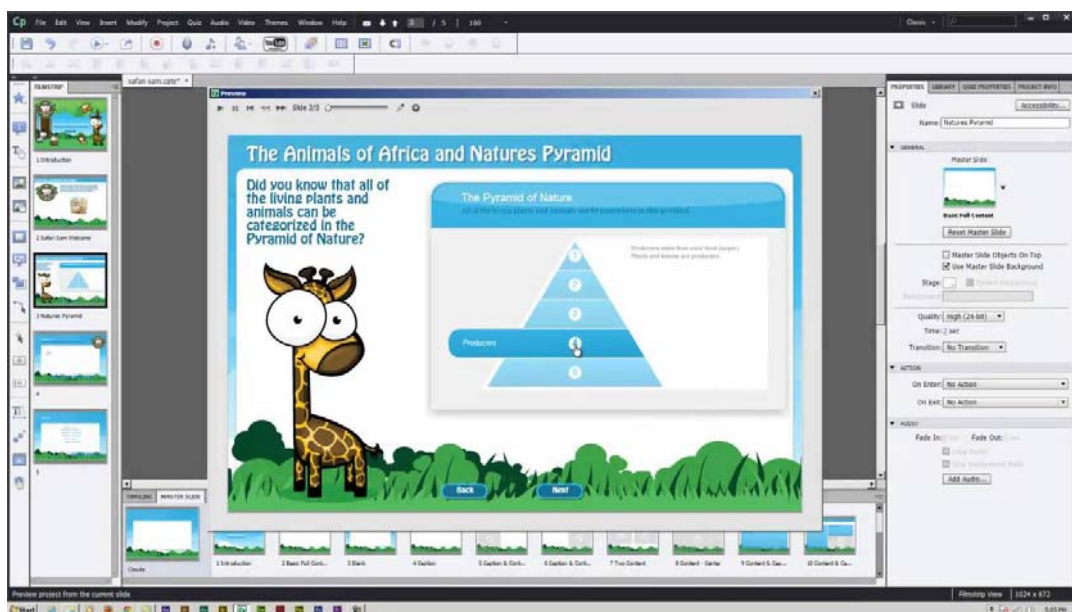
Cp File Edit View Insert Modify Project Quiz Audio Video Themes Window Help 3 / 5 | 100

Classic

safari-sam.cptx* ×

FILMSTRIP

1 Introduction

2 Safari Sam Welcome

3 Natures Pyramid

4

5

Preview

Slide 3/5

The Animals of Africa and Natures Pyramid

Did you know that all of the living plants and animals can be categorized in the Pyramid of Nature?

The Pyramid of Nature

All of the living plants and animals can be placed here in this pyramid.

Producers make their own food (sugar). Plants and leaves are producers.

Producers

Back

Next

TIMELINE MASTER SLIDE

Clouds

1 Introduction

2 Basic Full Cont...

3 Blank

4 Caption

5 Caption & Cont...

6 Caption & Cont...

7 Two Content

8 Content - Center

9 Content & Cap...

10 Content & Ca...

PROPERTIES LIBRARY QUIZ PROPERTIES PROJECT INFO

Slide

Accessibility...

Name: Natures Pyramid

GENERAL

Master Slide

Basic Full Content

Reset Master Slide

Master Slide Objects On Top

Use Master Slide Background

Stage:

Background:

Quality: High (24-bit)

Time: 2 sec

Transition: No Transition

ACTION

On Enter: No Action

On Exit: No Action

AUDIO

Fade In: Fade Out:

Loop Audio

Stop Background Audio

Add Audio...

Preview project from the current slide

Filmstrip View 1024 x 672

Start

5:05 PM